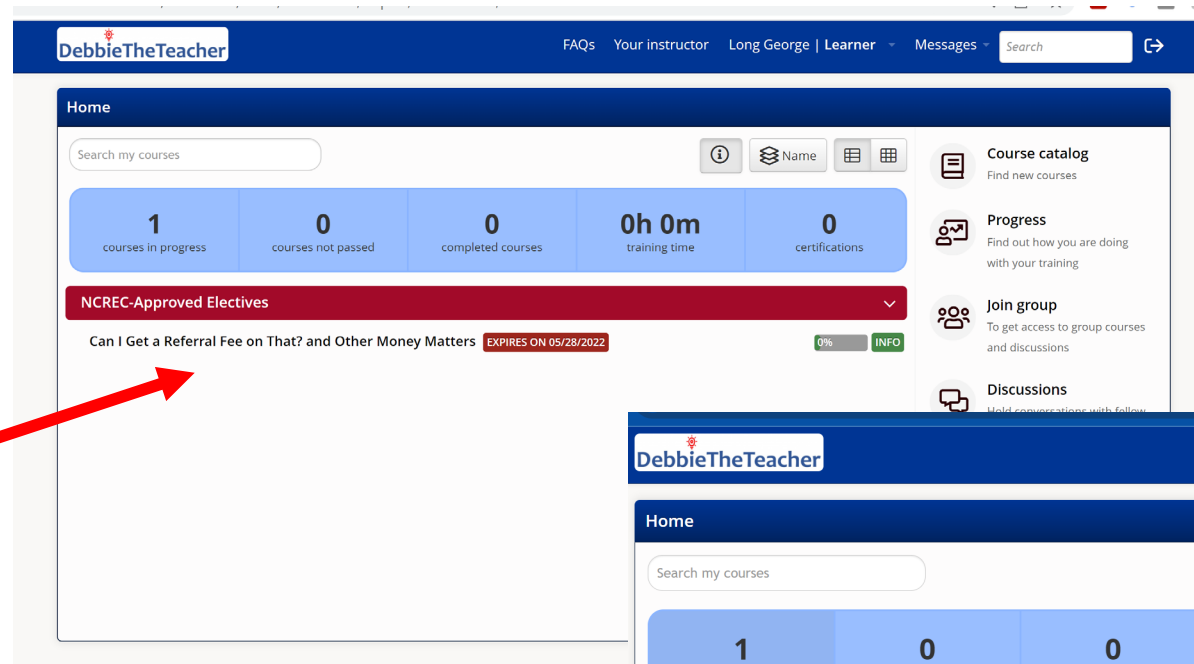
DebbieTheTeacher

FAQs Your instructor Long George | Learner Messages Search

Home

Search my courses

Name

1
courses in progress

0
courses not passed

0
completed courses

0h 0m
training time

0
certifications

NCREC-Approved Electives

Can I Get a Referral Fee on That? and Other Money Matters EXPIRES ON 05/28/2022 0% INFO

Course catalog
Find new courses

Progress
Find out how you are doing with your training

Join group
To get access to group courses and discussions

Discussions
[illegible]

DebbieTheTeacher

Home

Search my courses

1 0 0